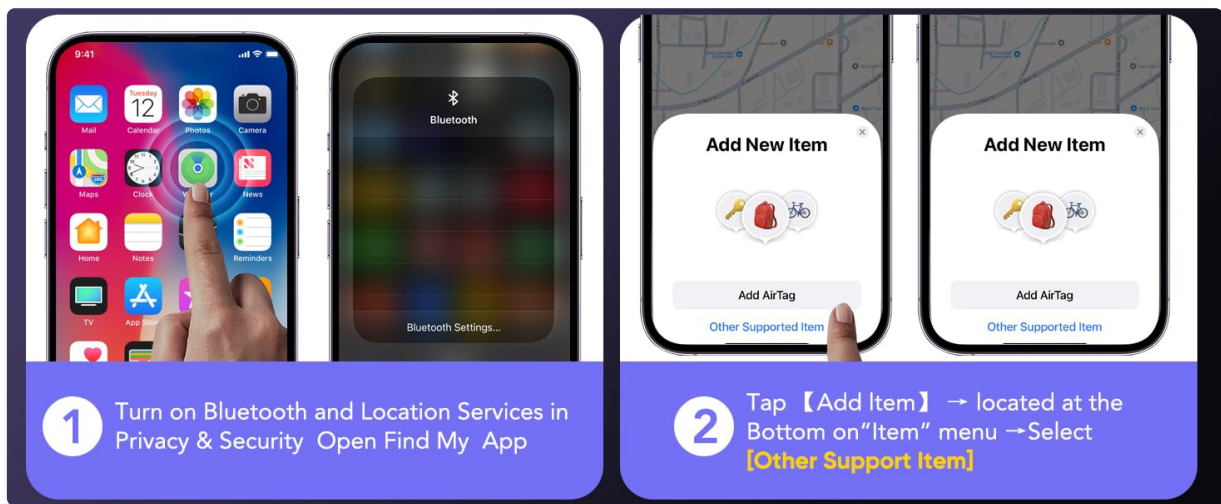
9:41

Mail
Tuesday 12 Calendar
Photos
Camera
Maps
Clock
News
Home
Notes
Reminders
TV
App Store

Bluetooth

Bluetooth Settings...

1 Turn on Bluetooth and Location Services in Privacy & Security Open Find My App

Add New Item

Add AirTag

Other Supported Item

Add New Item

Add AirTag

Other Supported Item

2 Tap 【Add Item】 → located at the Bottom on"Item" menu →Select [Other Support Item]